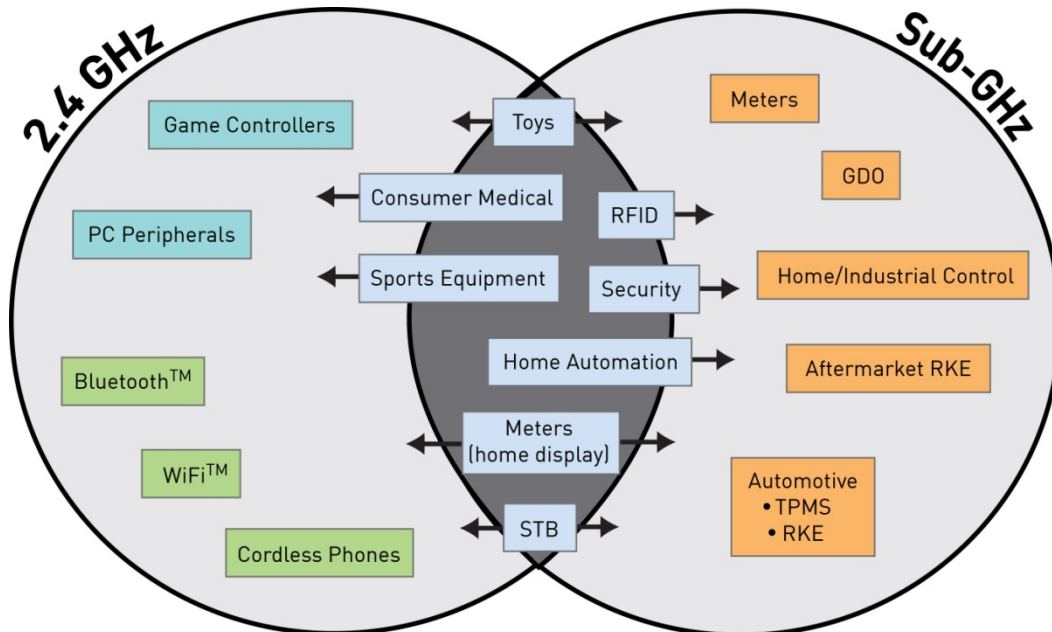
2.4 GHz

Sub-GHz

Game Controllers

PC Peripherals

Bluetooth$^{TM}$

WiFi$^{TM}$

Cordless Phones

Toys

Consumer Medical

Sports Equipment

RFID

Security

Home Automation

Meters (home display)

STB

Meters

GDO

Home/Industrial Control

Aftermarket RKE

Automotive
• TPMS
• RKE